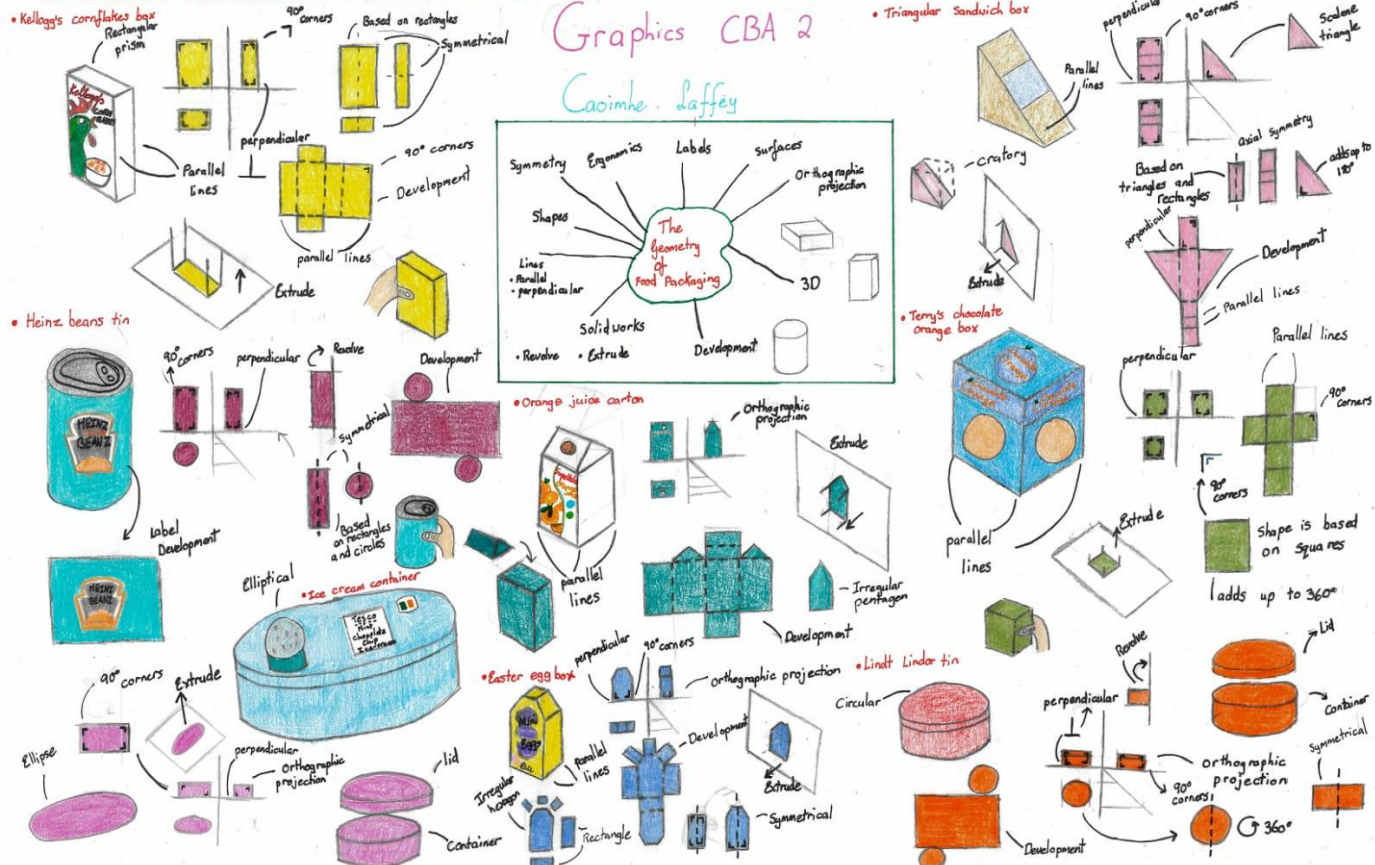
Graphics CBA 2

Caoimhe Laffey

The Geometry of Food Packaging

Symmetry
Ergonomics
Labels
Surfaces
Orthographic projection
Shapes
Lines
• Parallel
• perpendicular
3D
Solidworks
• Revolve
• Extrude
Development

• Kellogg's cornflakes box
Rectangular prism
Kellogg's Corn Flakes
90° corners
Based on rectangles
Symmetrical
perpendicular
Parallel lines
90° corners
Development
parallel lines
Extrude

• Heinz beans tin
HEINZ BEANZ
90° corners
perpendicular
Revolve
Development
Symmetrical
Based on rectangles and circles
Label Development
HEINZ BEANZ

• Orange juice carton
Orthographic projection
Extrude
parallel lines
Irregular pentagon
Development

• Ice cream container
Elliptical
TESCO Mint Chocolate Chip Ice cream
90° corners
Extrude
Ellipse
perpendicular
Orthographic projection
Lid
Container

• Easter egg box
MINI EGGS
perpendicular
90° corners
Orthographic projection
Development
Extrude
parallel lines
Irregular hexagon
Rectangle
Symmetrical

• Triangular Sandwich box
perpendicular
90° corners
Scalene triangle
Parallel lines
Axial Symmetry
Based on triangles and rectangles
adds up to 180°
cratory
Extrude
perpendicular
Development
Parallel lines

• Terry's chocolate orange box
perpendicular
Parallel lines
90° corners
90° corners
Shape is based on Squares
adds up to 360°
Extrude
parallel lines

• Lindt Lindor tin
Circular
Revolve
Lid
perpendicular
Container
Orthographic projection
90° corners
Symmetrical
360°
Development